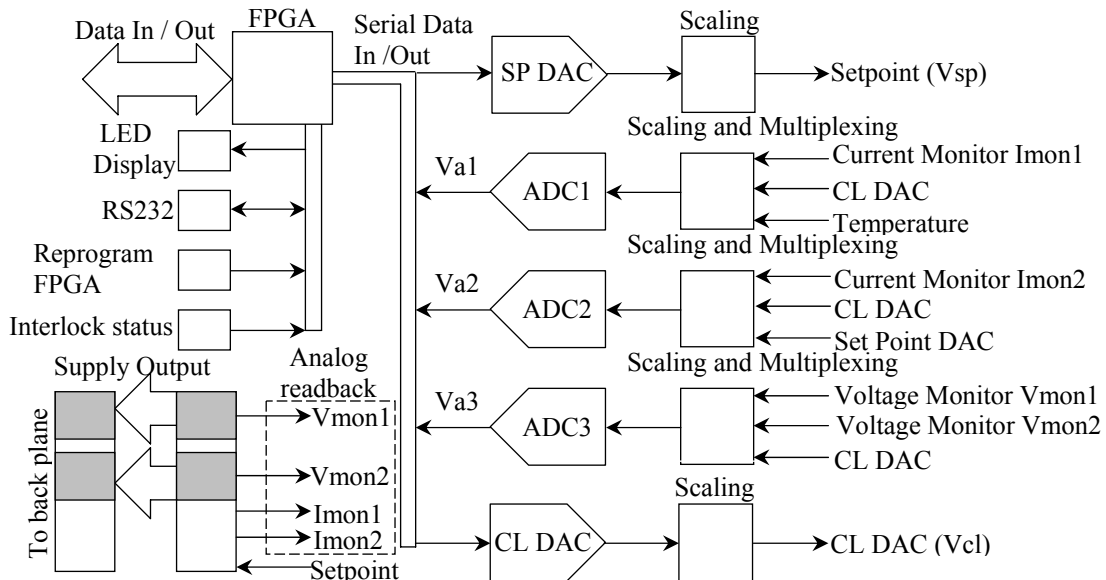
Data In / Out

FPGA

Serial Data In /Out

SP DAC

Scaling

Setpoint (Vsp)

LED Display

RS232

Reprogram FPGA

Interlock status

Scaling and Multiplexing

Va1

ADC1

Current Monitor Imon1

CL DAC

Temperature

Scaling and Multiplexing

Va2

ADC2

Current Monitor Imon2

CL DAC

Set Point DAC

Supply Output

Analog readback

Scaling and Multiplexing

Va3

ADC3

Voltage Monitor Vmon1

Voltage Monitor Vmon2

CL DAC

To back plane

Vmon1

Vmon2

Imon1

Imon2

Setpoint

Scaling

CL DAC

CL DAC (Vcl)